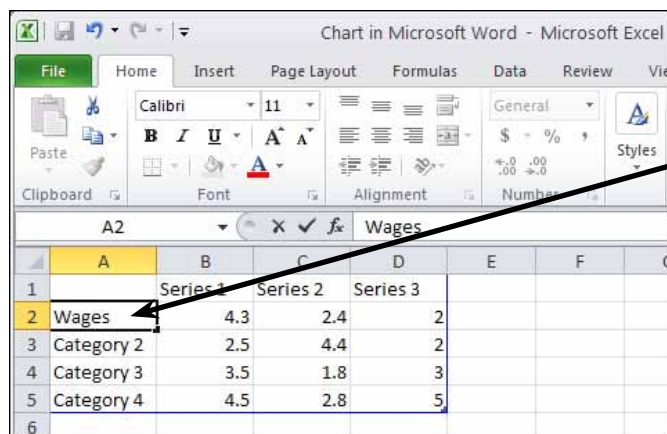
Chart in Microsoft Word - Microsoft Excel

File Home Insert Page Layout Formulas Data Review Vie

Paste Calibri 11 General Styles

Clipboard Font Alignment Number

A2 Wages

|   | A | B | C | D | E | F |
|---|---|---|---|---|---|---|
| 1 |  | Series 1 | Series 2 | Series 3 |  |  |
| 2 | Wages | 4.3 | 2.4 | 2 |  |  |
| 3 | Category 2 | 2.5 | 4.4 | 2 |  |  |
| 4 | Category 3 | 3.5 | 1.8 | 3 |  |  |
| 5 | Category 4 | 4.5 | 2.8 | 5 |  |  |
| 6 |  |  |  |  |  |  |